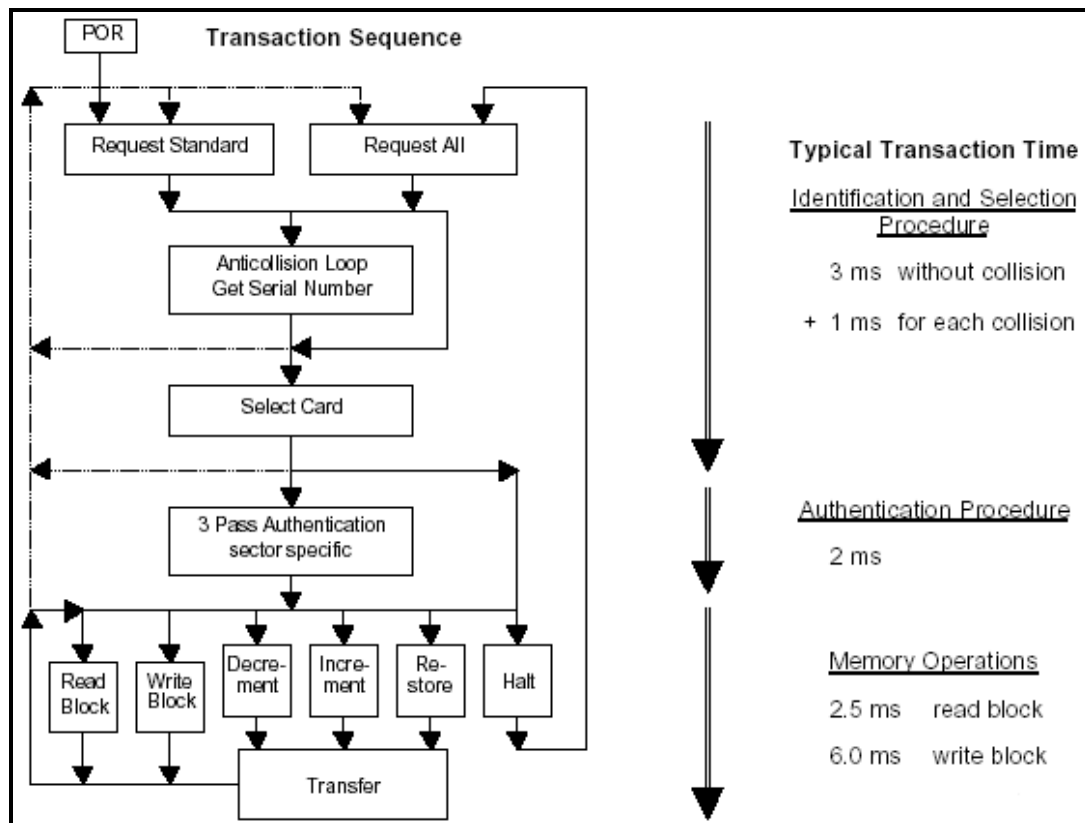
POR

Transaction Sequence

Request Standard

Request All

Anticollision Loop
Get Serial Number

Select Card

3 Pass Authentication
sector specific

Read Block

Write Block

Decrement

Increment

Restore

Halt

Transfer

Typical Transaction Time

Identification and Selection Procedure

3 ms without collision

+ 1 ms for each collision

Authentication Procedure

2 ms

Memory Operations

2.5 ms read block

6.0 ms write block